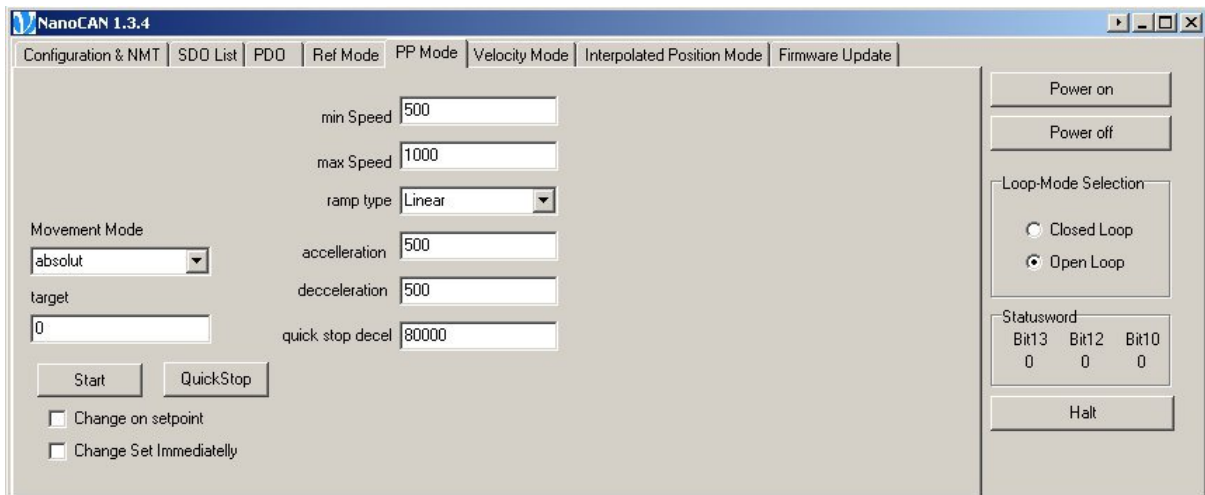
NanoCAN 1.3.4

Configuration & NMT | SDO List | PDO | Ref Mode | PP Mode | Velocity Mode | Interpolated Position Mode | Firmware Update

min Speed 500

max Speed 1000

ramp type Linear

Movement Mode

absolut

accelleration 500

target

decceleration 500

0

quick stop decel 80000

Start

QuickStop

Change on setpoint

Change Set Immediatelly

Power on

Power off

Loop-Mode Selection

Closed Loop

Open Loop

Statusword

| Bit13 | Bit12 | Bit10 |
|---|---|---|
| 0 | 0 | 0 |

Halt